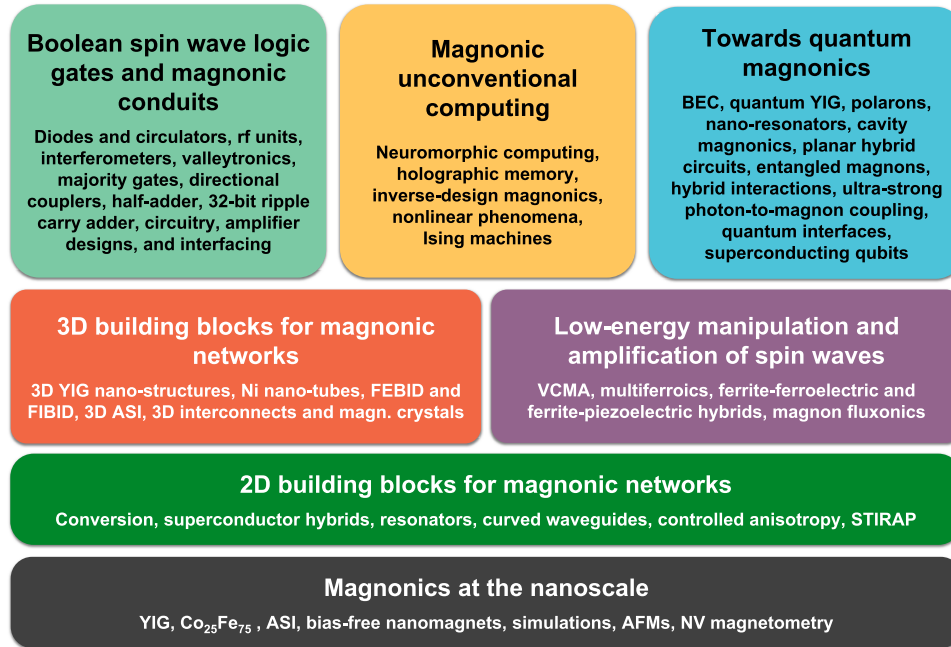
Boolean spin wave logic gates and magnonic conduits

Diodes and circulators, rf units, interferometers, valleytronics, majority gates, directional couplers, half-adder, 32-bit ripple carry adder, circuitry, amplifier designs, and interfacing

Magnonic unconventional computing

Neuromorphic computing, holographic memory, inverse-design magnonics, nonlinear phenomena, Ising machines

Towards quantum magnonics

BEC, quantum YIG, polarons, nano-resonators, cavity magnonics, planar hybrid circuits, entangled magnons, hybrid interactions, ultra-strong photon-to-magnon coupling, quantum interfaces, superconducting qubits

3D building blocks for magnonic networks

3D YIG nano-structures, Ni nano-tubes, FEBID and FIBID, 3D ASI, 3D interconnects and magn. crystals

Low-energy manipulation and amplification of spin waves

VCMA, multiferroics, ferrite-ferroelectric and ferrite-piezoelectric hybrids, magnon fluxonics

2D building blocks for magnonic networks

Conversion, superconductor hybrids, resonators, curved waveguides, controlled anisotropy, STIRAP

Magnonics at the nanoscale

YIG, $Co_{25}Fe_{75}$ , ASI, bias-free nanomagnets, simulations, AFMs, NV magnetometry